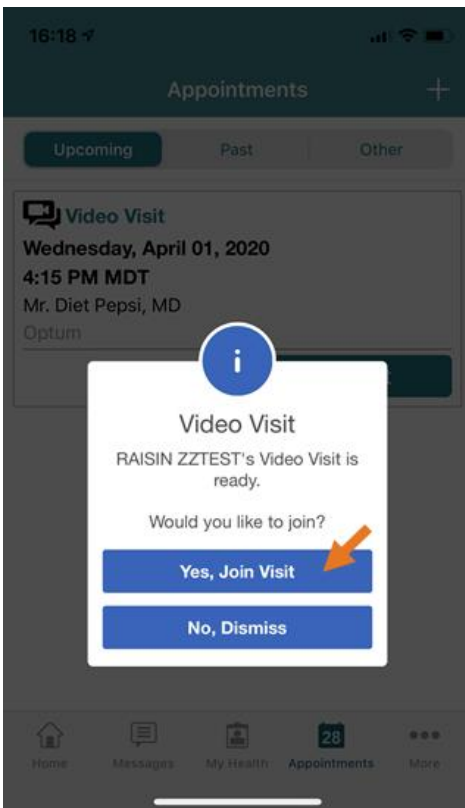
16:18

Appointments +

Upcoming Past Other

Video Visit
Wednesday, April 01, 2020
4:15 PM MDT
Mr. Diet Pepsi, MD
Optum

i

Video Visit

RAISIN ZZTEST's Video Visit is ready.

Would you like to join?

Yes, Join Visit

No, Dismiss

Home Messages My Health 28 Appointments More